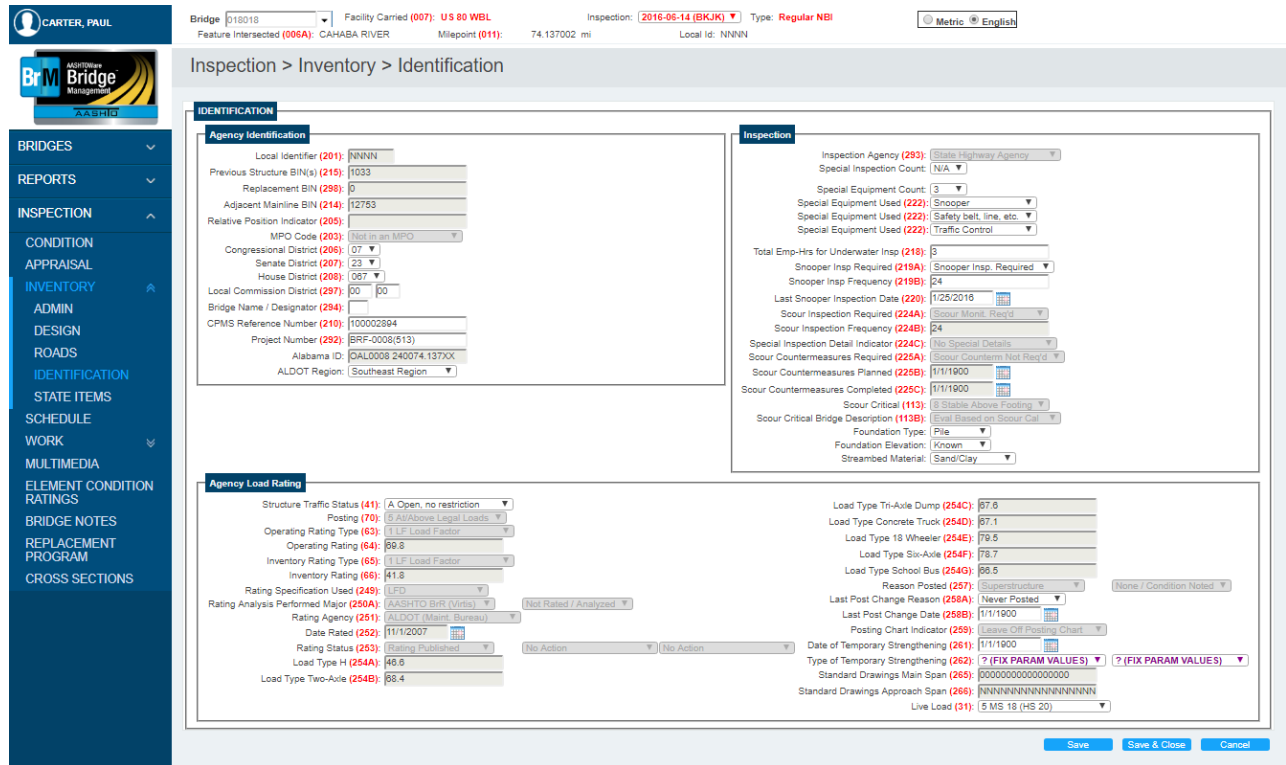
CARTER, PAUL

Bridge 018018 Facility Carried (007): US 80 WBL Inspection: 2016-06-14 (BKJK) Type: Regular NBI Metric English
Feature Intersected (006A): CAHABA RIVER Milepoint (011): 74.137002 mi Local Id: NNNN

BrM AASHTOWare Bridge Management AASHTO

Inspection > Inventory > Identification

BRIDGES
REPORTS
INSPECTION
CONDITION
APPRAISAL
INVENTORY
ADMIN
DESIGN
ROADS
IDENTIFICATION
STATE ITEMS
SCHEDULE
WORK
MULTIMEDIA
ELEMENT CONDITION RATINGS
BRIDGE NOTES
REPLACEMENT PROGRAM
CROSS SECTIONS

IDENTIFICATION

Agency Identification

Local Identifier (201): NNNN
Previous Structure BIN(s) (215): 1033
Replacement BIN (298): 0
Adjacent Mainline BIN (214): 12753
Relative Position Indicator (205):
MPO Code (203): Not in an MPO
Congressional District (206): 07
Senate District (207): 23
House District (208): 067
Local Commission District (297): 00 00
Bridge Name / Designator (294):
CPMS Reference Number (210): 100002894
Project Number (292): BRF-0008(513)
Alabama ID: OAL0008 240074.137XX
ALDOT Region: Southeast Region

Inspection

Inspection Agency (293): State Highway Agency
Special Inspection Count: N/A
Special Equipment Count: 3
Special Equipment Used (222): Snooper
Special Equipment Used (222): Safety belt, line, etc.
Special Equipment Used (222): Traffic Control
Total Emp-Hrs for Underwater Insp (218): 3
Snooper Insp Required (219A): Snooper Insp. Required
Snooper Insp Frequency (219B): 24
Last Snooper Inspection Date (220): 1/25/2016
Scour Inspection Required (224A): Scour Monit. Req'd
Scour Inspection Frequency (224B): 24
Special Inspection Detail Indicator (224C): No Special Details
Scour Countermeasures Required (225A): Scour Counterm Not Req'd
Scour Countermeasures Planned (225B): 1/1/1900
Scour Countermeasures Completed (225C): 1/1/1900
Scour Critical (113): 8 Stable Above Footing
Scour Critical Bridge Description (113B): Eval Based on Scour Cal
Foundation Type: Pile
Foundation Elevation: Known
Streambed Material: Sand/Clay

Agency Load Rating

Structure Traffic Status (41): A Open, no restriction
Posting (70): 5 At/Above Legal Loads
Operating Rating Type (63): 1 LF Load Factor
Operating Rating (64): 69.8
Inventory Rating Type (65): 1 LF Load Factor
Inventory Rating (66): 41.8
Rating Specification Used (249): LFD
Rating Analysis Performed Major (250A): AASHTO BrR (Virtis) Not Rated / Analyzed
Rating Agency (251): ALDOT (Maint. Bureau)
Date Rated (252): 11/1/2007
Rating Status (253): Rating Published No Action No Action
Load Type H (254A): 46.6
Load Type Two-Axle (254B): 68.4

Load Type Tri-Axle Dump (254C): 67.6
Load Type Concrete Truck (254D): 67.1
Load Type 18 Wheeler (254E): 79.5
Load Type Six-Axle (254F): 78.7
Load Type School Bus (254G): 66.5
Reason Posted (257): Superstructure None / Condition Noted
Last Post Change Reason (258A): Never Posted
Last Post Change Date (258B): 1/1/1900
Posting Chart Indicator (259): Leave Off Posting Chart
Date of Temporary Strengthening (261): 1/1/1900
Type of Temporary Strengthening (262): ? (FIX PARAM VALUES) ? (FIX PARAM VALUES)
Standard Drawings Main Span (265): 0000000000000000
Standard Drawings Approach Span (266): NNNNNNNNNNNNNNNN
Live Load (31): 5 MS 18 (HS 20)

Save Save & Close Cancel